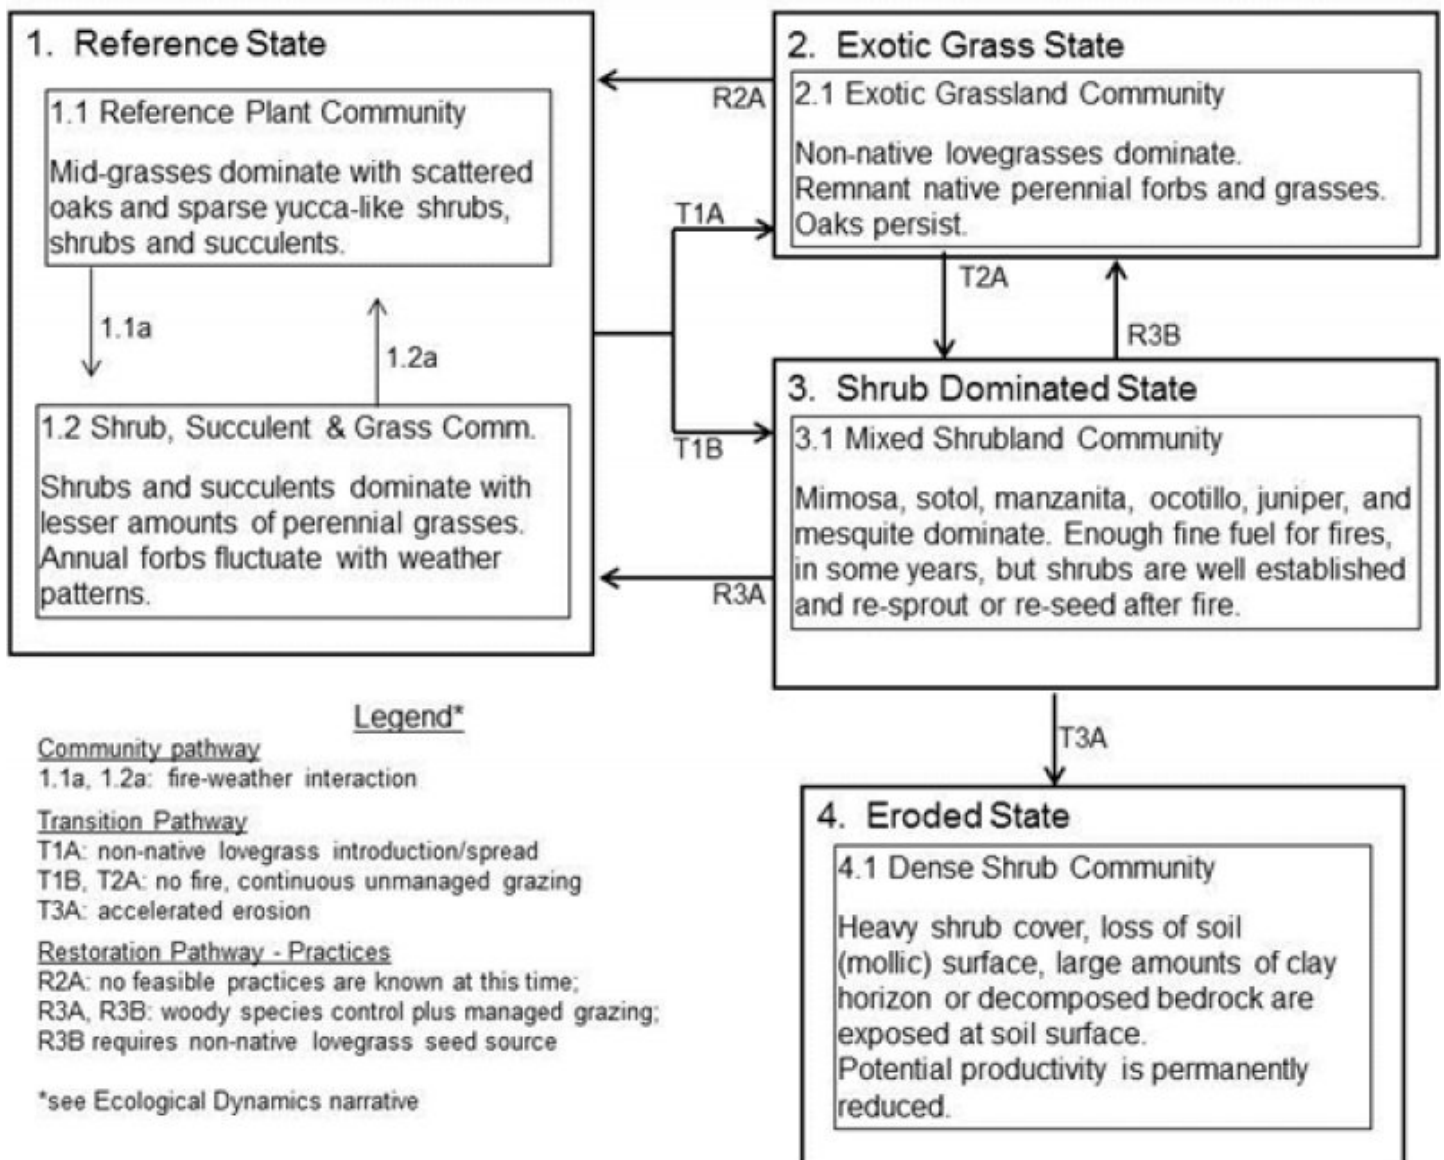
1. Reference State

1.1 Reference Plant Community

Mid-grasses dominate with scattered oaks and sparse yucca-like shrubs, shrubs and succulents.

1.1a

1.2a

1.2 Shrub, Succulent & Grass Comm.

Shrubs and succulents dominate with lesser amounts of perennial grasses. Annual forbs fluctuate with weather patterns.

R2A

T1A

T1B

R3A

2. Exotic Grass State

2.1 Exotic Grassland Community

Non-native lovegrasses dominate. Remnant native perennial forbs and grasses. Oaks persist.

T2A

R3B

3. Shrub Dominated State

3.1 Mixed Shrubland Community

Mimosa, sotol, manzanita, ocotillo, juniper, and mesquite dominate. Enough fine fuel for fires, in some years, but shrubs are well established and re-sprout or re-seed after fire.

T3A

Legend*

Community pathway
1.1a, 1.2a: fire-weather interaction

Transition Pathway
T1A: non-native lovegrass introduction/spread
T1B, T2A: no fire, continuous unmanaged grazing
T3A: accelerated erosion

Restoration Pathway - Practices
R2A: no feasible practices are known at this time;
R3A, R3B: woody species control plus managed grazing;
R3B requires non-native lovegrass seed source

*see Ecological Dynamics narrative

4. Eroded State

4.1 Dense Shrub Community

Heavy shrub cover, loss of soil (mollic) surface, large amounts of clay horizon or decomposed bedrock are exposed at soil surface.
Potential productivity is permanently reduced.